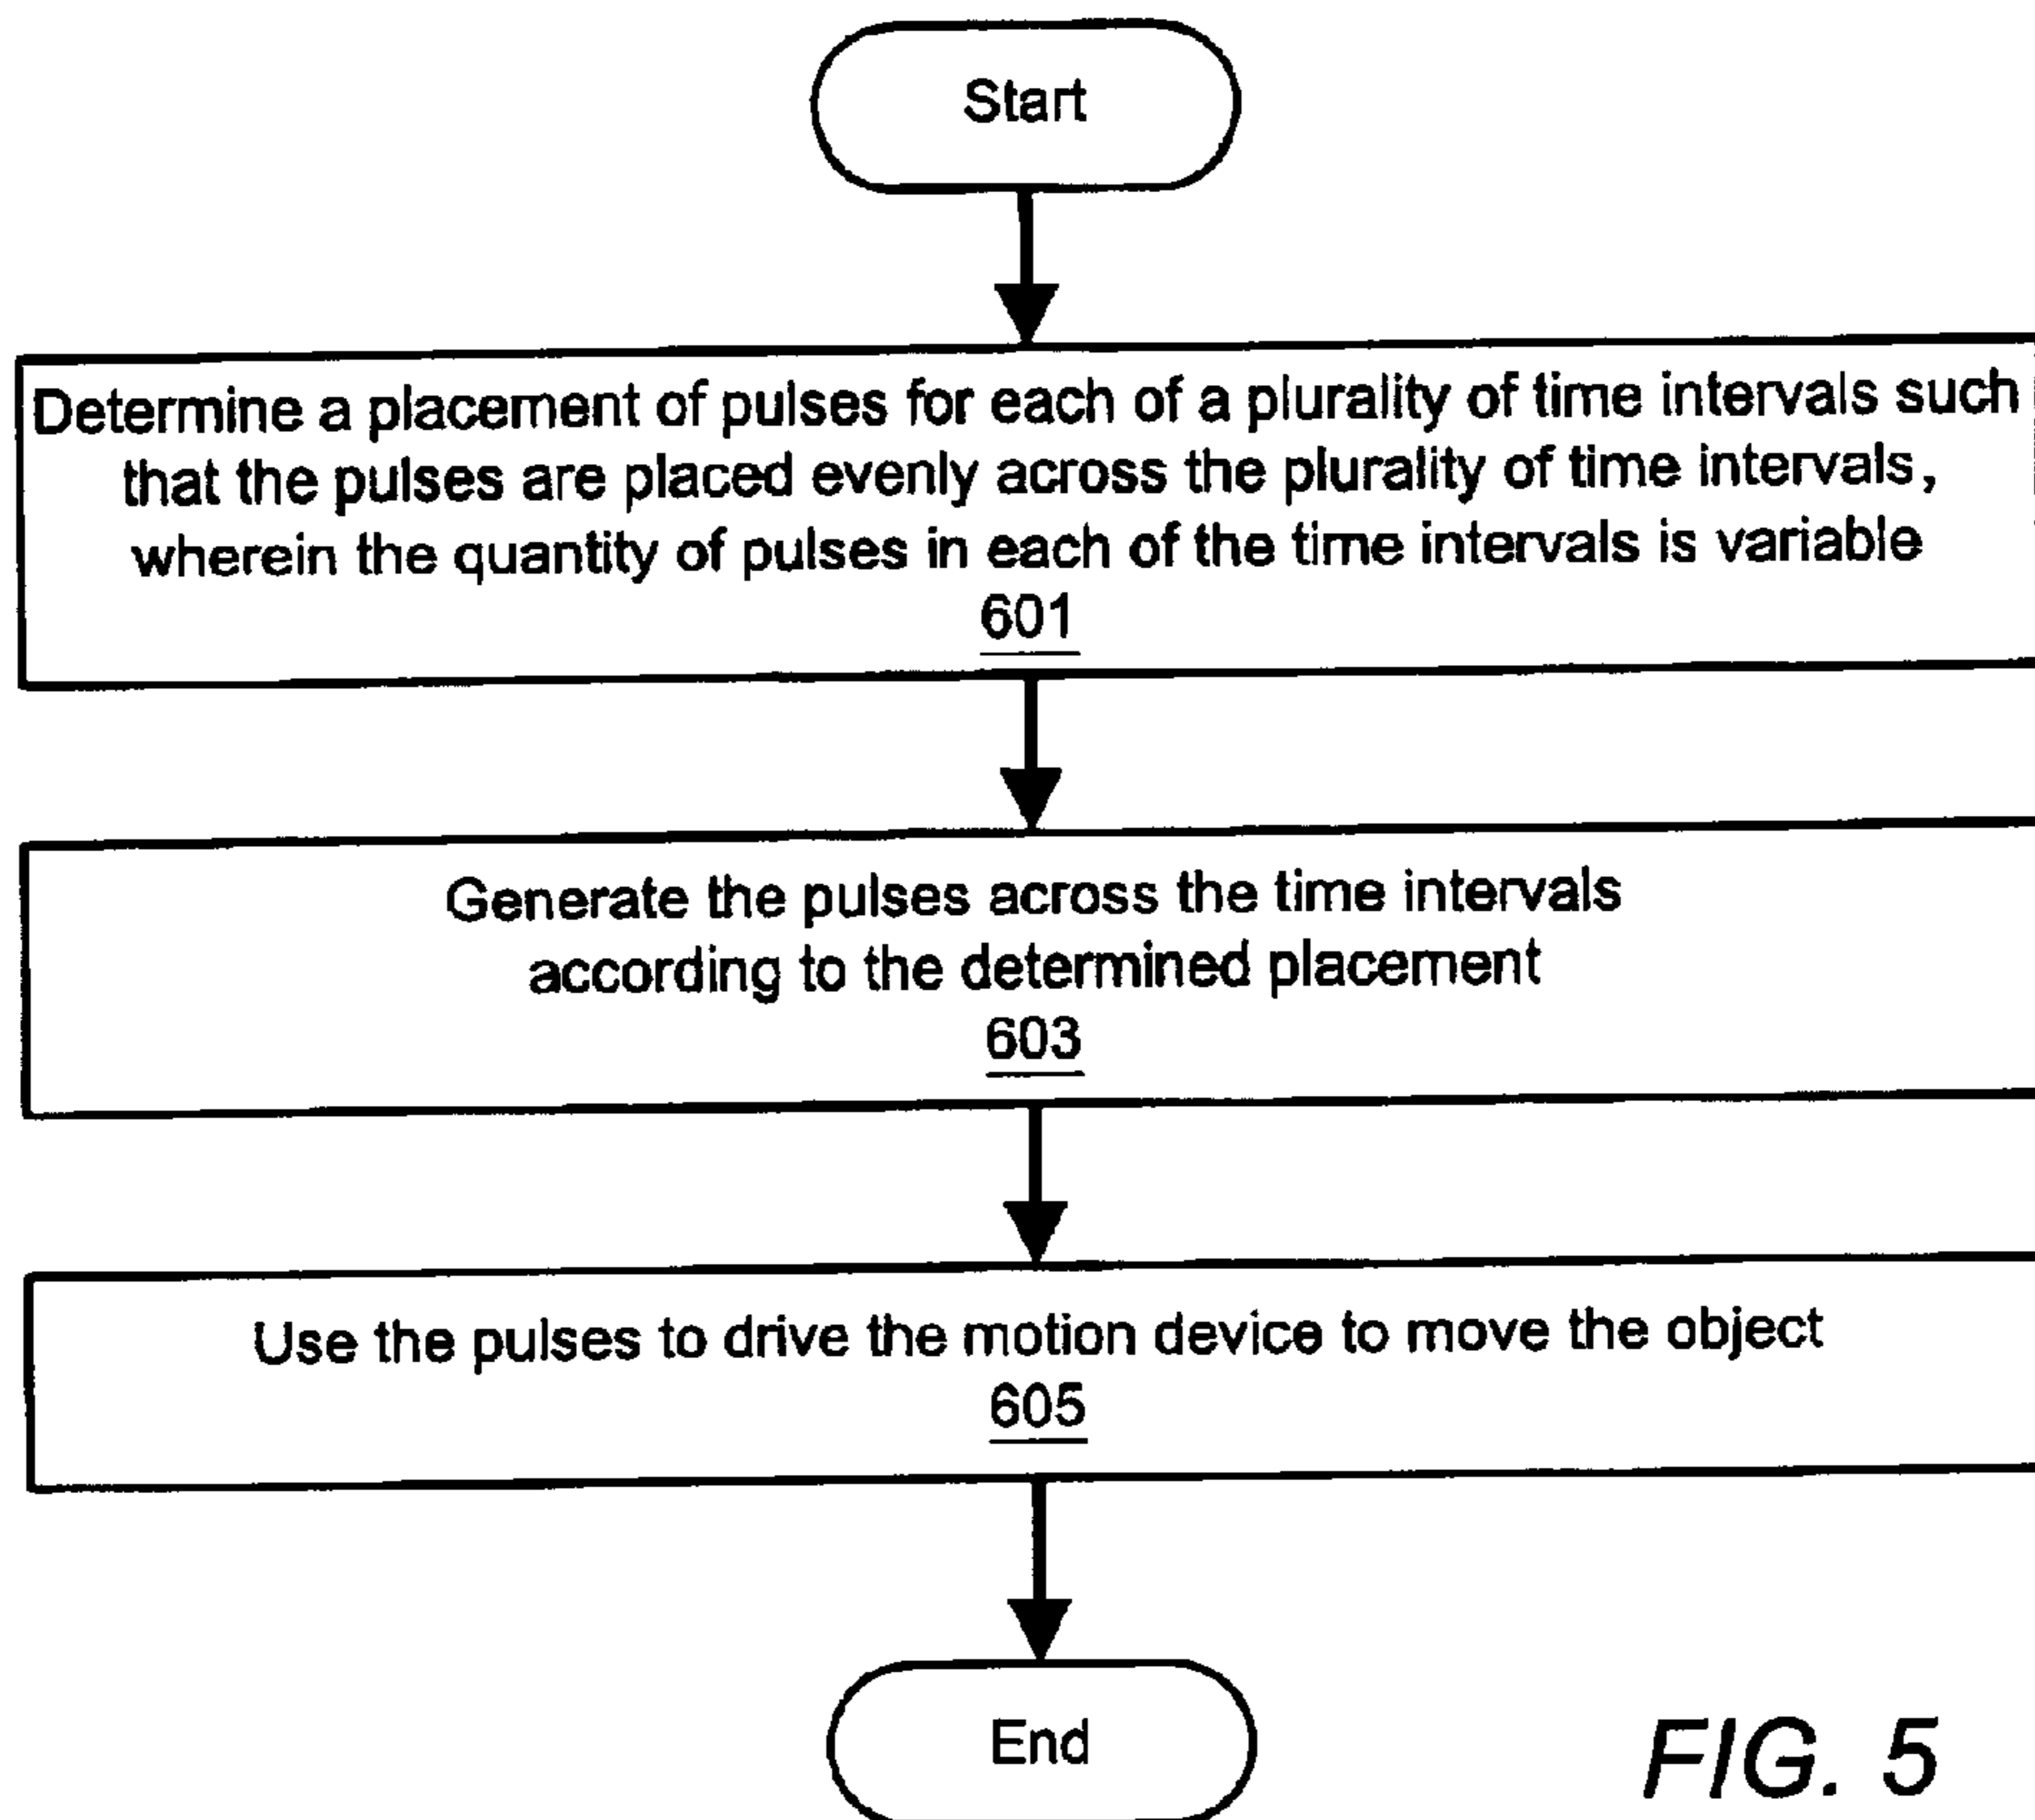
Start

Determine a placement of pulses for each of a plurality of time intervals such that the pulses are placed evenly across the plurality of time intervals, wherein the quantity of pulses in each of the time intervals is variable
601

Generate the pulses across the time intervals according to the determined placement
603

Use the pulses to drive the motion device to move the object
605

End

FIG. 5